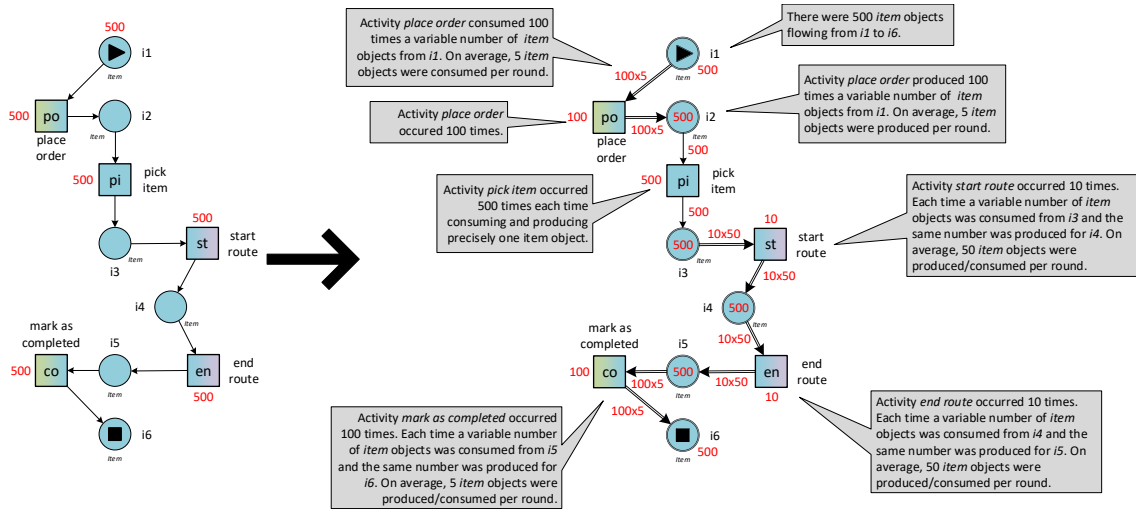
500
i1
Item
500
po
Item
i2
place order
500
pi
pick item
500
st
start route
Item
i3
i4
Item
mark as completed
i5
500
co
en
end route
500
i6
Item

Activity *place order* consumed 100 times a variable number of *item* objects from *i1*. On average, 5 *item* objects were consumed per round.

There were 500 *item* objects flowing from *i1* to *i6*.

i1
Item
100x5
500

Activity *place order* produced 100 times a variable number of *item* objects from *i1*. On average, 5 *item* objects were produced per round.

Activity *place order* occured 100 times.

100
po
500
i2
100x5
place order
500
500
pi
pick item

Activity *pick item* occurred 500 times each time consuming and producing precisely one item object.

500
10
500
10x50
st
start route
Item
i3
10x50

Activity *start route* occurred 10 times. Each time a variable number of *item* objects was consumed from *i3* and the same number was produced for *i4*. On average, 50 *item* objects were produced/consumed per round.

i4
500
Item
10x50
mark as completed
i5
100
co
500
10x50
en
end route
100x5
10
100x5
i6
Item
500

Activity *mark as completed* occurred 100 times. Each time a variable number of *item* objects was consumed from *i5* and the same number was produced for *i6*. On average, 5 *item* objects were produced/consumed per round.

Activity *end route* occurred 10 times. Each time a variable number of *item* objects was consumed from *i4* and the same number was produced for *i5*. On average, 50 *item* objects were produced/consumed per round.